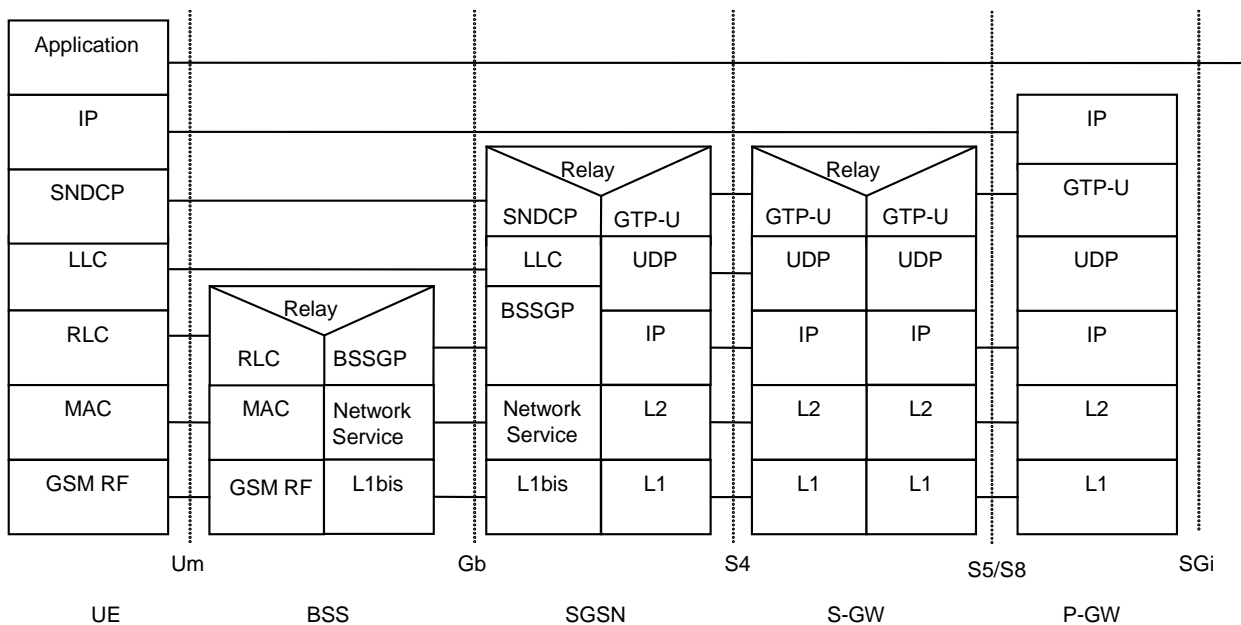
Application
IP
SNDCP
LLC
RLC
MAC
GSM RF

Relay
RLC
BSSGP
MAC
Network Service
GSM RF
L1bis

Relay
SNDCP
GTP-U
LLC
UDP
BSSGP
IP
Network Service
L2
L1bis
L1

Relay
GTP-U
GTP-U
UDP
UDP
IP
IP
L2
L2
L1
L1

IP
GTP-U
UDP
IP
L2
L1

Um
Gb
S4
S5/S8
SGi

UE
BSS
SGSN
S-GW
P-GW